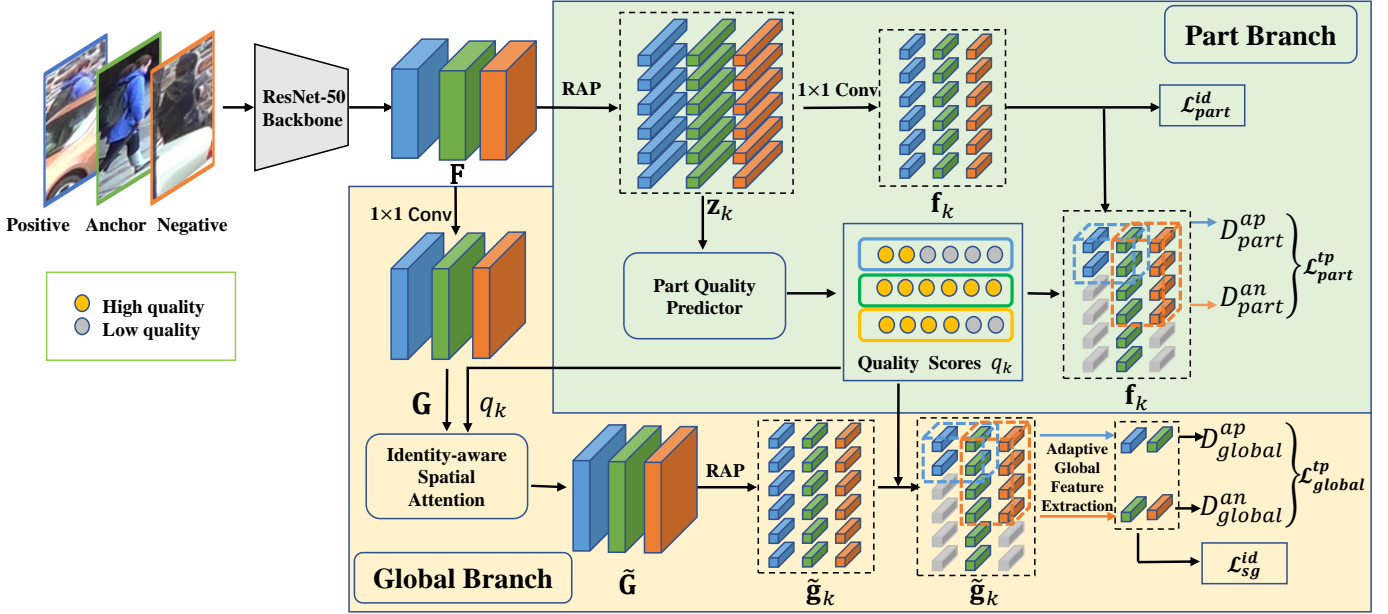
Part Branch

Positive Anchor Negative

ResNet-50 Backbone

$\mathbf{F}$

RAP

$\mathbf{z}_k$

1×1 Conv

$\mathbf{f}_k$

$\mathcal{L}_{part}^{id}$

High quality
Low quality

1×1 Conv

Part Quality Predictor

Quality Scores $q_k$

$D_{part}^{ap}$

$D_{part}^{an}$

$\mathcal{L}_{part}^{tp}$

$\mathbf{f}_k$

$\mathbf{G}$

$q_k$

Identity-aware Spatial Attention

$\tilde{\mathbf{G}}$

RAP

$\tilde{\mathbf{g}}_k$

$\tilde{\mathbf{g}}_k$

Adaptive Global Feature Extraction

$D_{global}^{ap}$

$D_{global}^{an}$

$\mathcal{L}_{global}^{tp}$

$\mathcal{L}_{sg}^{id}$

Global Branch